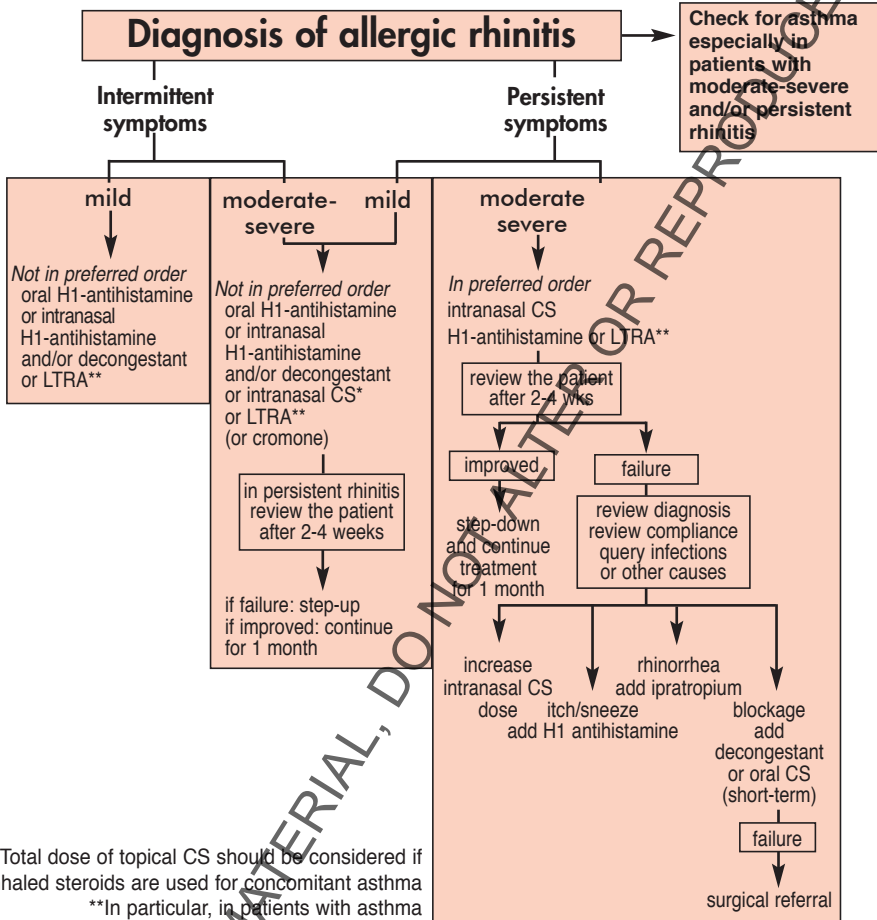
Diagnosis of allergic rhinitis

Check for asthma especially in patients with moderate-severe and/or persistent rhinitis

Intermittent symptoms

Persistent symptoms

mild

Not in preferred order
oral H1-antihistamine
or intranasal H1-antihistamine
and/or decongestant
or LTRA**

moderate-severe

mild

Not in preferred order
oral H1-antihistamine
or intranasal H1-antihistamine
and/or decongestant
or intranasal CS*
or LTRA**
(or cromone)

in persistent rhinitis review the patient after 2-4 weeks

if failure: step-up
if improved: continue for 1 month

moderate severe

In preferred order
intranasal CS
H1-antihistamine or LTRA**

review the patient after 2-4 wks

improved

failure

step-down and continue treatment for 1 month

review diagnosis
review compliance
query infections
or other causes

increase intranasal CS dose

itch/sneeze add H1 antihistamine

rhinorrhea add ipratropium

blockage add decongestant or oral CS (short-term)

failure

surgical referral

Total dose of topical CS should be considered if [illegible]haled steroids are used for concomitant asthma
**In particular, in patients with asthma

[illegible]MATERIAL, DO NOT ALTER OR REPRODUCE